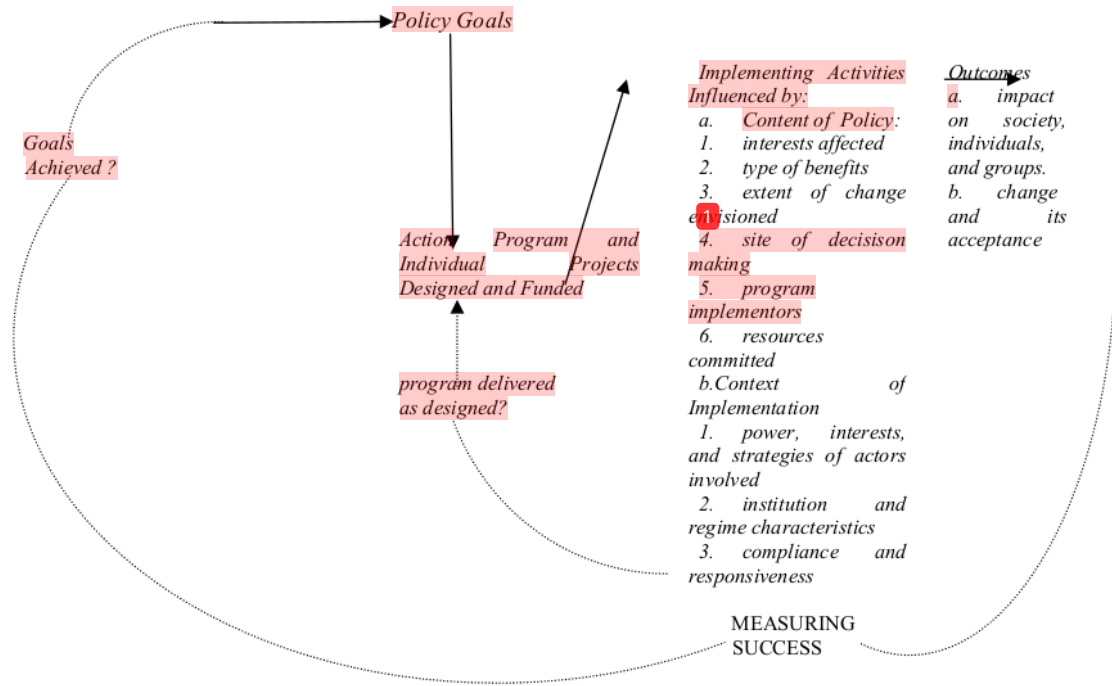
Policy Goals

Goals Achieved ?

Action Program and Individual Projects Designed and Funded

program delivered as designed?

Implementing Activities Influenced by:
a. Content of Policy:
1. interests affected
2. type of benefits
3. extent of change envisioned
4. site of decisison making
5. program implementors
6. resources committed
b.Context of Implementation
1. power, interests, and strategies of actors involved
2. institution and regime characteristics
3. compliance and responsiveness

Outcomes
a. impact on society, individuals, and groups.
b. change and its acceptance

1

MEASURING SUCCESS